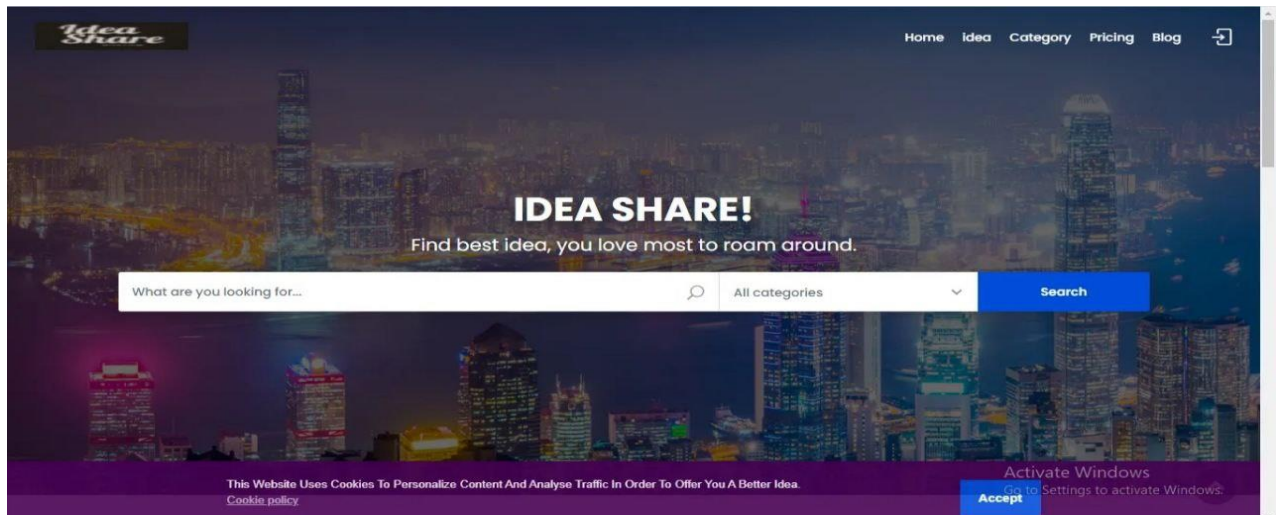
Idea Share

Home idea Category Pricing Blog

IDEA SHARE!

Find best idea, you love most to roam around.

What are you looking for...

All categories

Search

This Website Uses Cookies To Personalize Content And Analyse Traffic In Order To Offer You A Better Idea.
Cookie policy

Accept

Activate Windows
Go to Settings to activate Windows.